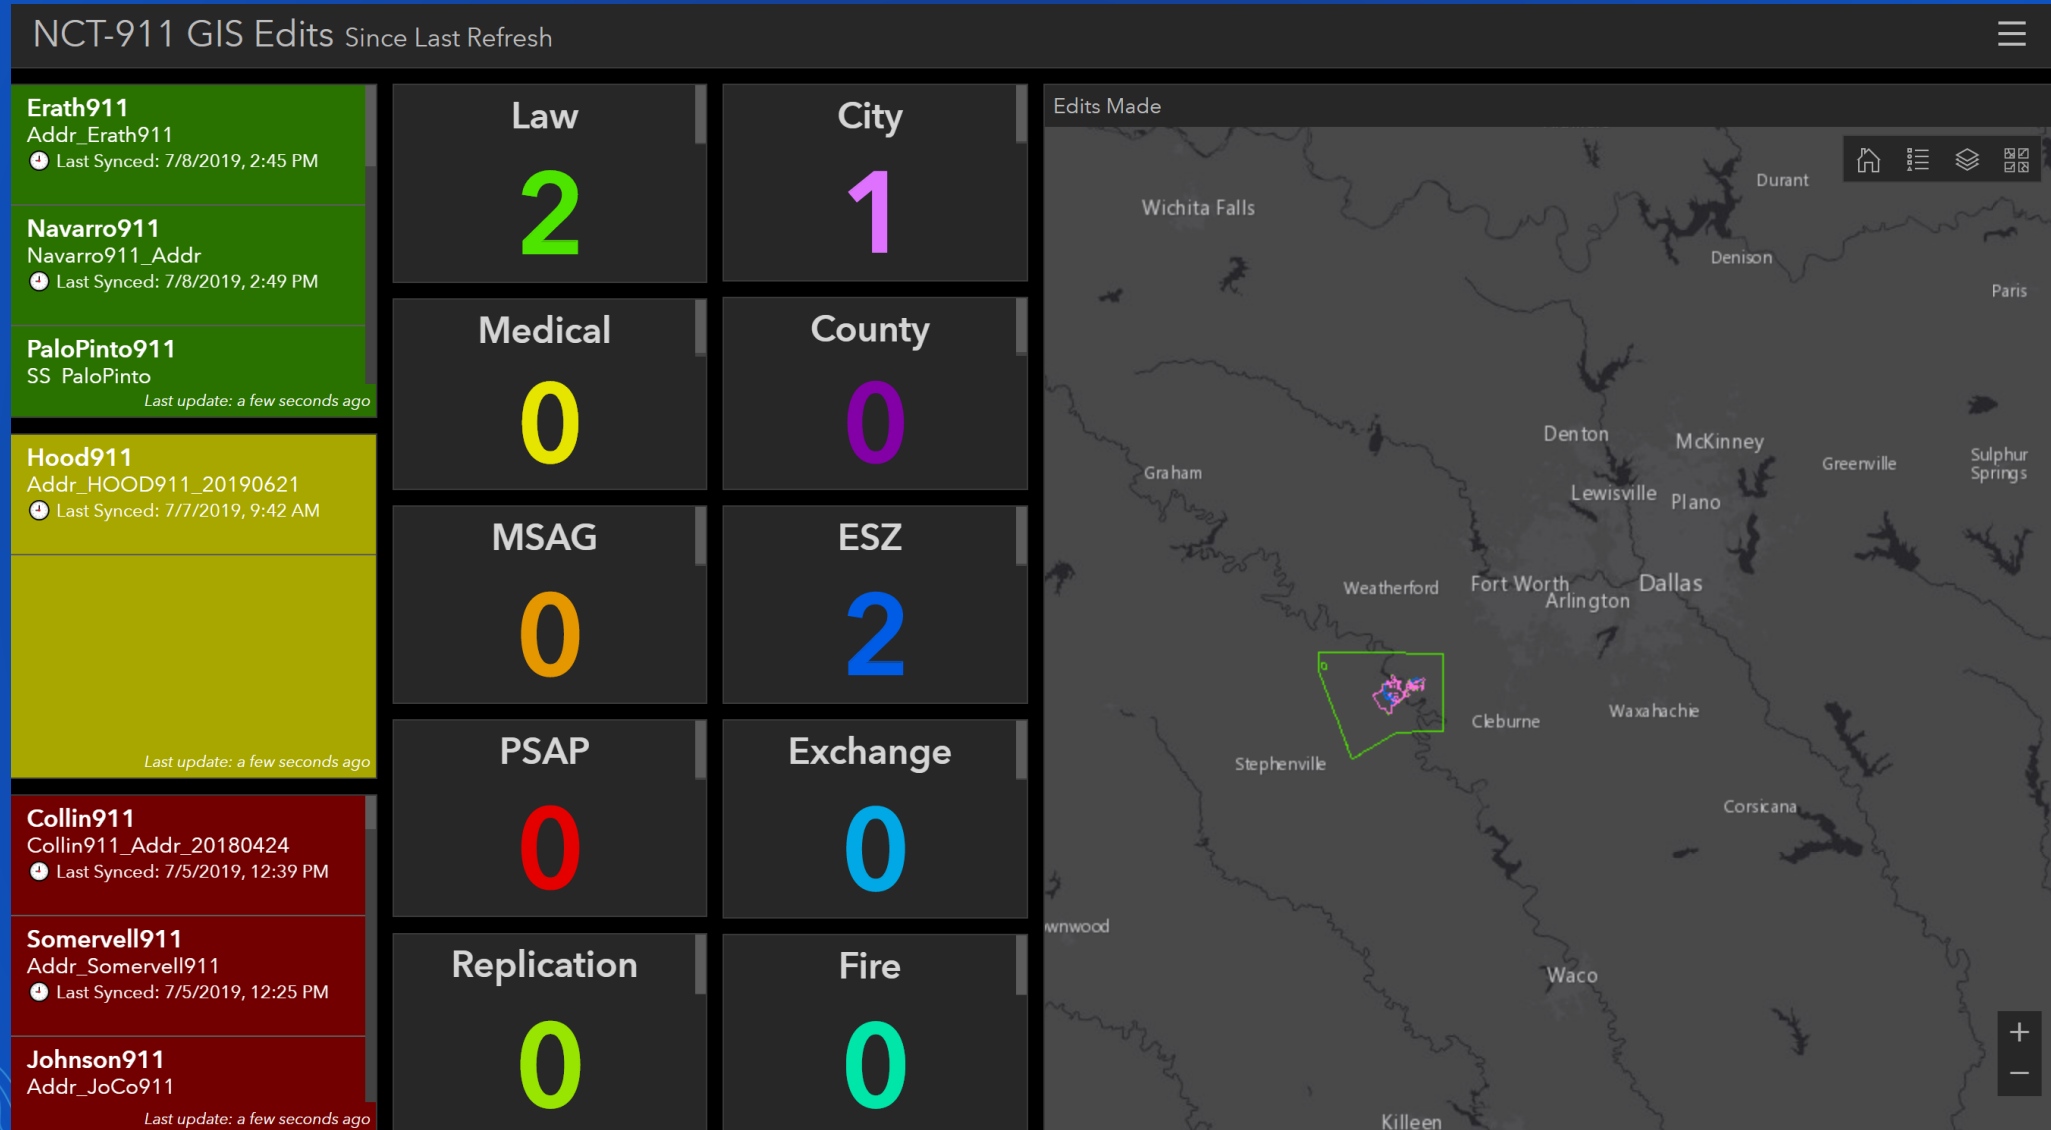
NCT-911 GIS Edits Since Last Refresh

Erath911
Addr_Erath911
Last Synced: 7/8/2019, 2:45 PM

Navarro911
Navarro911_Addr
Last Synced: 7/8/2019, 2:49 PM

PaloPinto911
SS_PaloPinto
Last update: a few seconds ago

Hood911
Addr_HOOD911_20190621
Last Synced: 7/7/2019, 9:42 AM

Last update: a few seconds ago

Collin911
Collin911_Addr_20180424
Last Synced: 7/5/2019, 12:39 PM

Somervell911
Addr_Somervell911
Last Synced: 7/5/2019, 12:25 PM

Johnson911
Addr_JoCo911
Last update: a few seconds ago

Law
2

City
1

Medical
0

County
0

MSAG
0

ESZ
2

PSAP
0

Exchange
0

Replication
0

Fire
0

Edits Made

Durant
Wichita Falls
Denison
Paris
Denton
McKinney
Greenville
Sulphur Springs
Graham
Lewisville
Plano
Weatherford
Fort Worth
Arlington
Dallas
Cleburne
Waxahachie
Stephenville
Corsicana
wnwood
Waco
Killeen
+
−